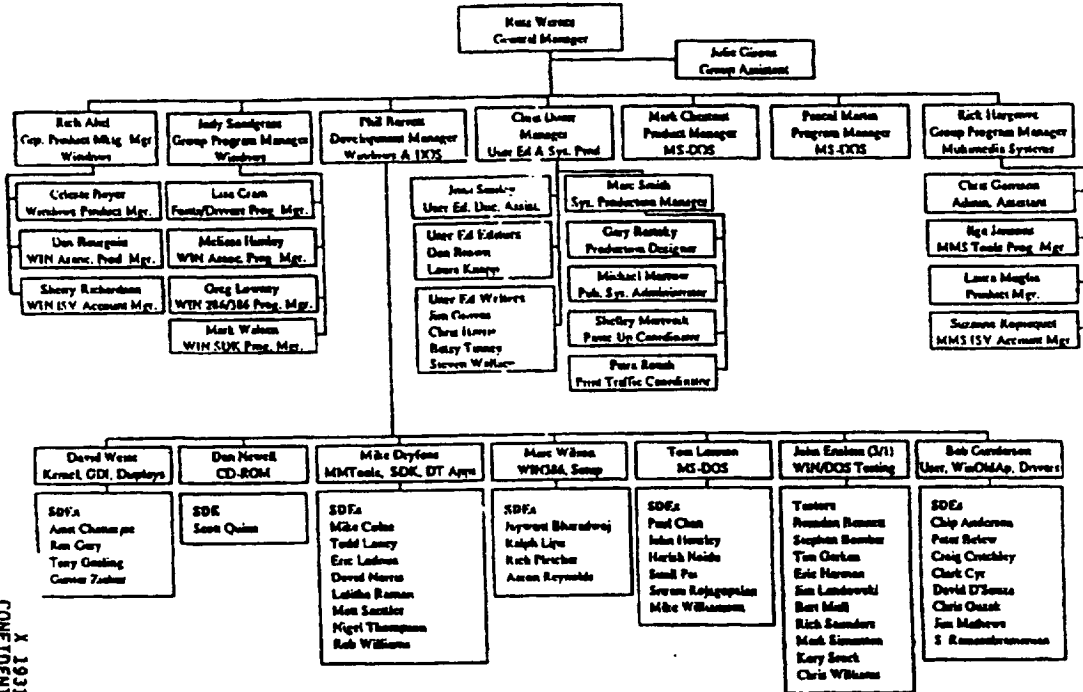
Russ Werner
General Manager

Julie Giera
Group Assistant

Rich Abel
Grp. Product Mktg. Mgr.
Windows

Judy Sandgren
Group Program Manager
Windows

Phil Barrett
Development Manager
Windows & DOS

Chris Usher
Manager
User Ed & Sys. Prod

Mark Chestnut
Product Manager
MS-DOS

Pascal Martin
Program Manager
MS-DOS

Rick Hargrove
Group Program Manager
Multimedia Systems

Celeste Royer
Windows Product Mgr.

Dan Bourgoin
WIN Assoc. Prod. Mgr.

Sherry Richardson
WIN ISV Account Mgr.

Lisa Cram
Fonts/Drivers Prog. Mgr.

Melissa Hurley
WIN Assoc. Prog. Mgr.

Greg Lowney
WIN 286/386 Prog. Mgr.

Mark Walsum
WIN SDK Prog. Mgr.

Jana Smiley
User Ed. Unc. Assist.

User Ed Editors
Dan Rosson
Laura Knapp

User Ed Writers
Jim Cowan
Chris Hume
Betsy Tunney
Steven Wallace

Marc Smith
Sys. Production Manager

Gary Banisky
Production Designer

Michael Marrow
Pub. Sys. Administrator

Shelley Marvack
Paste Up Coordinator

Pam Roush
Print Traffic Coordinator

Chris Garrison
Admin. Assistant

Ilga Jansons
MMS Tools Prog. Mgr.

Laura Maglin
Product Mgr.

Suzanne Rapaquist
MMS ISV Account Mgr.

David Weise
Kernel, GDI, Displays

SDEs
Amit Chatterjee
Ken Gary
Tony Gosling
Gunter Zieber

Dan Newell
CD-ROM

SDE
Sean Quinn

Mike Dryfoos
MMTools, SDK, DT Apps

SDEs
Mike Colee
Todd Laney
Eric Ledoux
David Norris
Lalitha Raman
Matt Saettler
Nigel Thompson
Rob Williams

Marc Wilson
WIN386, Setup

SDEs
Jaywant Bharadwaj
Ralph Lipe
Rich Pletcher
Aaron Reynolds

Tom Lennon
MS-DOS

SDEs
Paul Chan
John Hensley
Harish Naidu
Sunil Pai
Sriram Rajagopalan
Mike Williamson

John Ensken (3/1)
WIN/DOS Testing

Testers
Brandon Bennett
Stephen Bomber
Tom Gorham
Eric Herman
Jim Landowski
Bart Mell
Rich Saunders
Mark Simonton
Kory Srock
Chris Williams

Bob Gunderson
User, WinOldAp, Drivers

SDEs
Chip Anderson
Peter Belew
Craig Critchley
Clark Cyr
David D'Souza
Chris Guzak
Jim Mathews
S. Ramanathanraman

X 1931
CONFIDENTIAL